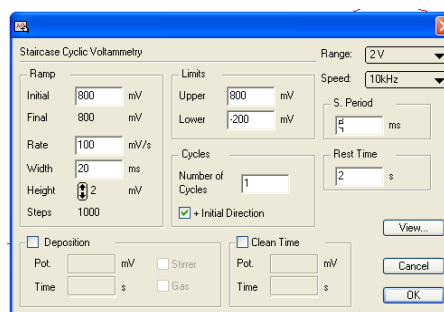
Staircase Cyclic Voltammetry

Range: 2 V

Speed: 10kHz

Ramp

Initial 800 mV

Final 800 mV

Rate 100 mV/s

Width 20 ms

Height 2 mV

Steps 1000

Limits

Upper 800 mV

Lower -200 mV

S. Period

5 ms

Cycles

Number of Cycles 1

+ Initial Direction

Rest Time

2 s

View...

Deposition

Pot. mV

Stirrer

Time s

Gas

Clean Time

Pot. mV

Time s

Cancel

OK